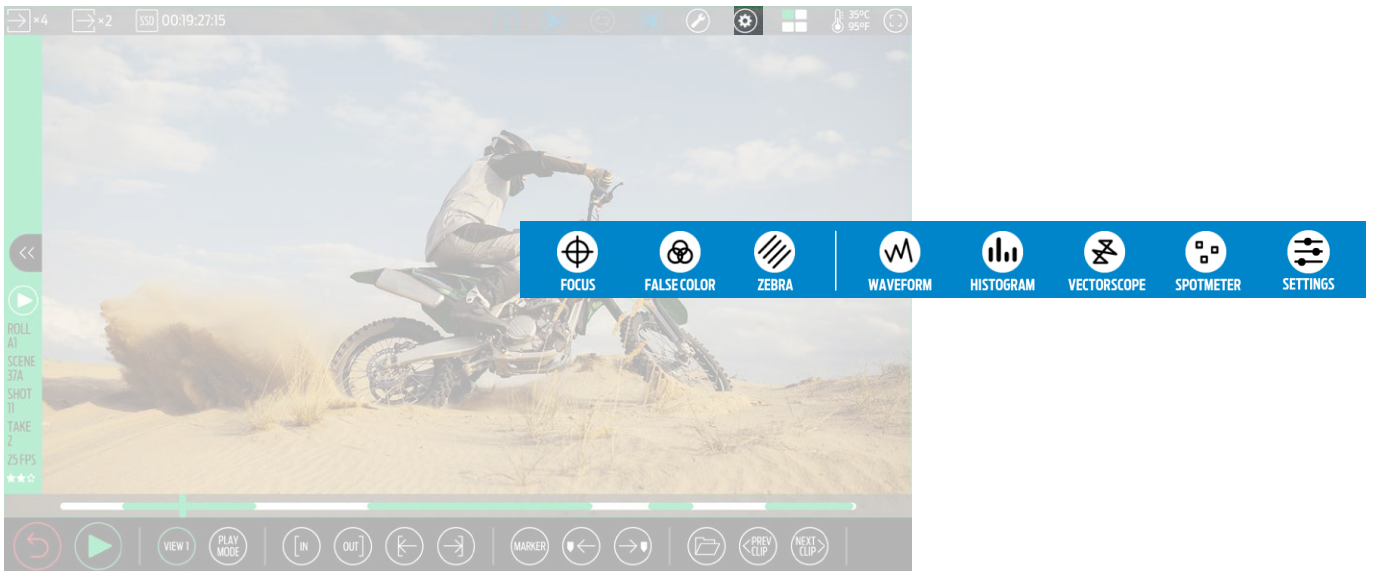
×4 ×2 SSD 00:19:27:15

35°C
95°F

FOCUS FALSE COLOR ZEBRA WAVEFORM HISTOGRAM VECTORSCOPE SPOTMETER SETTINGS

ROLL
A1
SCENE
37A
SHOT
11
TAKE
2
25 FPS

VIEW 1 PLAY MODE IN OUT MARKER PREV CLIP NEXT CLIP